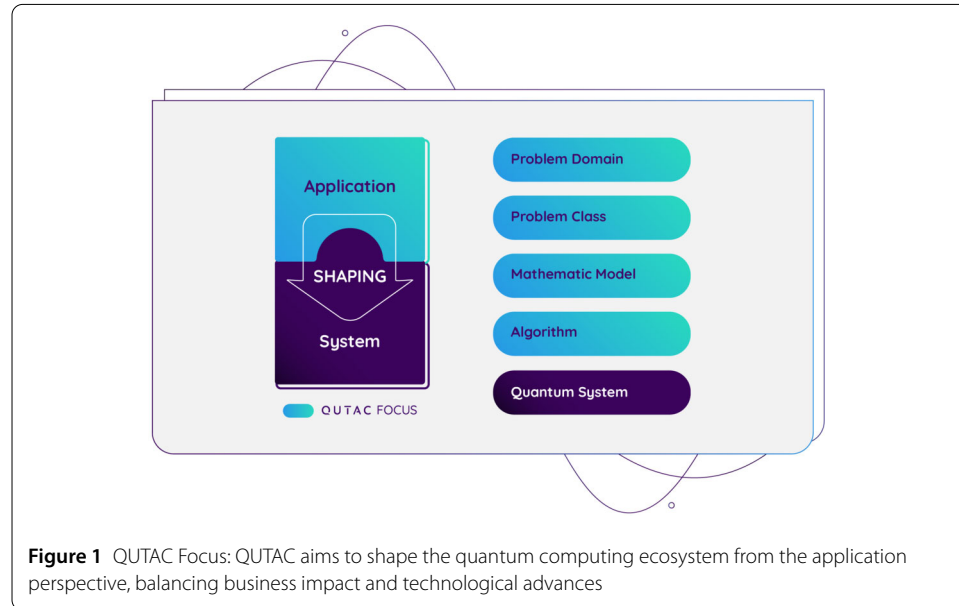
Application

SHAPING

System

QUTAC FOCUS

Problem Domain

Problem Class

Mathematic Model

Algorithm

Quantum System

**Figure 1** QUTAC Focus: QUTAC aims to shape the quantum computing ecosystem from the application perspective, balancing business impact and technological advances